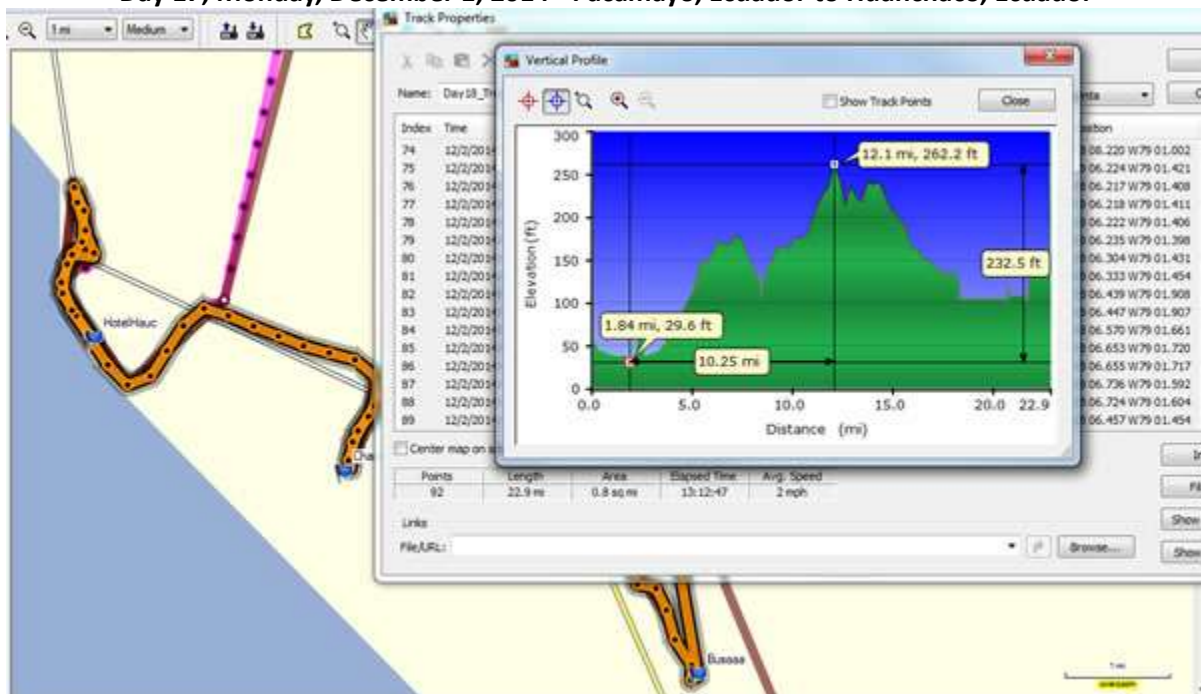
Day 17, Monday, December 1, 2014 – Pacamayo, Ecuador to Huanchaco, Ecuador

1 mi Medium

Track Properties

Name: Day18_Tr

| Index | Time | Position |
|---|---|---|
| 74 | 12/2/201 | 08.220 W79 01.002 |
| 75 | 12/2/201 | 06.224 W79 01.421 |
| 76 | 12/2/201 | 06.217 W79 01.408 |
| 77 | 12/2/201 | 06.218 W79 01.411 |
| 78 | 12/2/201 | 06.222 W79 01.406 |
| 79 | 12/2/201 | 06.235 W79 01.398 |
| 80 | 12/2/201 | 06.304 W79 01.431 |
| 81 | 12/2/201 | 06.333 W79 01.454 |
| 82 | 12/2/201 | 06.439 W79 01.908 |
| 83 | 12/2/201 | 06.447 W79 01.907 |
| 84 | 12/2/201 | 06.570 W79 01.661 |
| 85 | 12/2/201 | 06.653 W79 01.720 |
| 86 | 12/2/201 | 06.655 W79 01.717 |
| 87 | 12/2/201 | 06.736 W79 01.592 |
| 88 | 12/2/201 | 06.724 W79 01.604 |
| 89 | 12/2/201 | 06.457 W79 01.454 |

Center map on s

| Points | Length | Area | Elapsed Time | Avg. Speed |
|---|---|---|---|---|
| 92 | 22.9 mi | 0.8 sq mi | 13:12:47 | 2 mph |

Links
File/URL: Browse...

Vertical Profile
Show Track Points Close

12.1 mi, 262.2 ft
232.5 ft
1.84 mi, 29.6 ft
10.25 mi
Elevation (ft)
300 250 200 150 100 50 0
0.0 5.0 10.0 15.0 20.0 22.9
Distance (mi)

HotelHauc
Cha
Busase